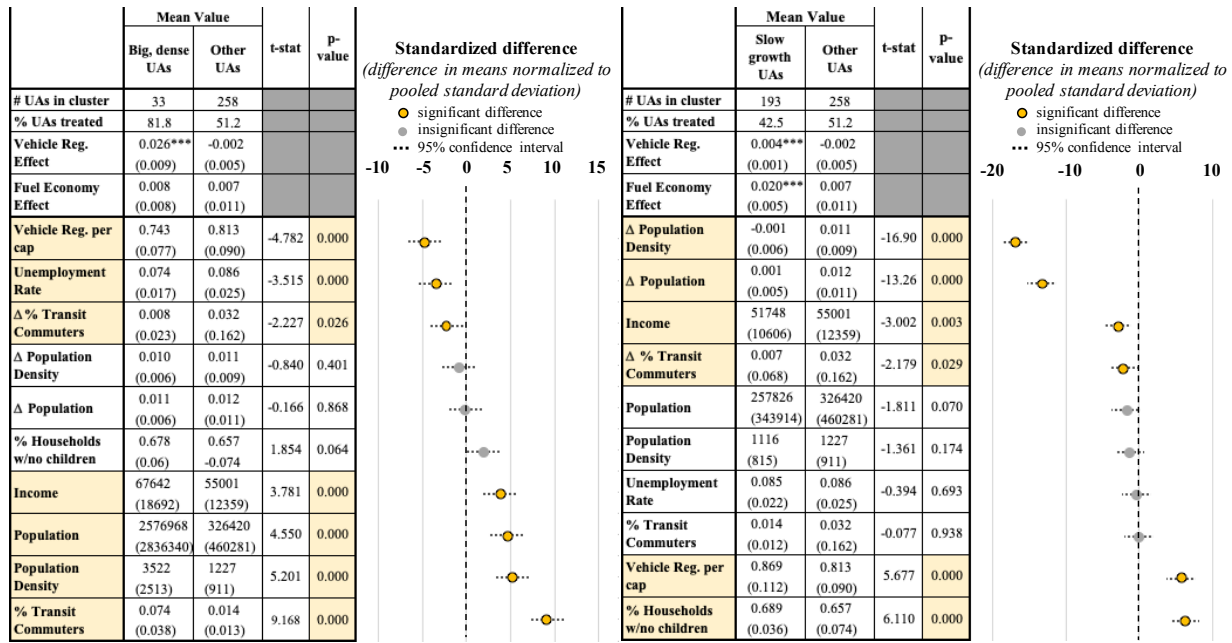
| | Mean Value | | t-stat | p-value |
|---|---|---|---|---|
| | Big, dense UAs | Other UAs | | |
| # UAs in cluster | 33 | 258 | | |
| % UAs treated | 81.8 | 51.2 | | |
| Vehicle Reg. Effect | 0.026*** (0.009) | -0.002 (0.005) | | |
| Fuel Economy Effect | 0.008 (0.008) | 0.007 (0.011) | | |
| Vehicle Reg. per cap | 0.743 (0.077) | 0.813 (0.090) | -4.782 | 0.000 |
| Unemployment Rate | 0.074 (0.017) | 0.086 (0.025) | -3.515 | 0.000 |
| Δ % Transit Commuters | 0.008 (0.023) | 0.032 (0.162) | -2.227 | 0.026 |
| Δ Population Density | 0.010 (0.006) | 0.011 (0.009) | -0.840 | 0.401 |
| Δ Population | 0.011 (0.006) | 0.012 (0.011) | -0.166 | 0.868 |
| % Households w/no children | 0.678 (0.06) | 0.657 -0.074 | 1.854 | 0.064 |
| Income | 67642 (18692) | 55001 (12359) | 3.781 | 0.000 |
| Population | 2576968 (2836340) | 326420 (460281) | 4.550 | 0.000 |
| Population Density | 3522 (2513) | 1227 (911) | 5.201 | 0.000 |
| % Transit Commuters | 0.074 (0.038) | 0.014 (0.013) | 9.168 | 0.000 |

Standardized difference
(difference in means normalized to pooled standard deviation)
significant difference
insignificant difference
95% confidence interval
-10 -5 0 5 10 15

| | Mean Value | | t-stat | p-value |
|---|---|---|---|---|
| | Slow growth UAs | Other UAs | | |
| # UAs in cluster | 193 | 258 | | |
| % UAs treated | 42.5 | 51.2 | | |
| Vehicle Reg. Effect | 0.004*** (0.001) | -0.002 (0.005) | | |
| Fuel Economy Effect | 0.020*** (0.005) | 0.007 (0.011) | | |
| Δ Population Density | -0.001 (0.006) | 0.011 (0.009) | -16.90 | 0.000 |
| Δ Population | 0.001 (0.005) | 0.012 (0.011) | -13.26 | 0.000 |
| Income | 51748 (10606) | 55001 (12359) | -3.002 | 0.003 |
| Δ % Transit Commuters | 0.007 (0.068) | 0.032 (0.162) | -2.179 | 0.029 |
| Population | 257826 (343914) | 326420 (460281) | -1.811 | 0.070 |
| Population Density | 1116 (815) | 1227 (911) | -1.361 | 0.174 |
| Unemployment Rate | 0.085 (0.022) | 0.086 (0.025) | -0.394 | 0.693 |
| % Transit Commuters | 0.014 (0.012) | 0.032 (0.162) | -0.077 | 0.938 |
| Vehicle Reg. per cap | 0.869 (0.112) | 0.813 (0.090) | 5.677 | 0.000 |
| % Households w/no children | 0.689 (0.036) | 0.657 (0.074) | 6.110 | 0.000 |

Standardized difference
(difference in means normalized to pooled standard deviation)
significant difference
insignificant difference
95% confidence interval
-20 -10 0 10